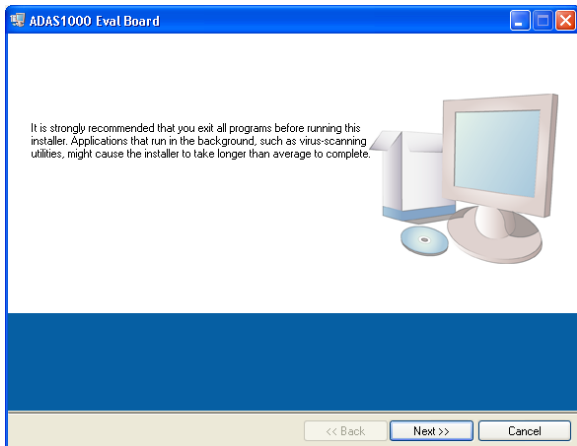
ADAS1000 Eval Board

It is strongly recommended that you exit all programs before running this installer. Applications that run in the background, such as virus-scanning utilities, might cause the installer to take longer than average to complete.

<< Back
Next >>
Cancel